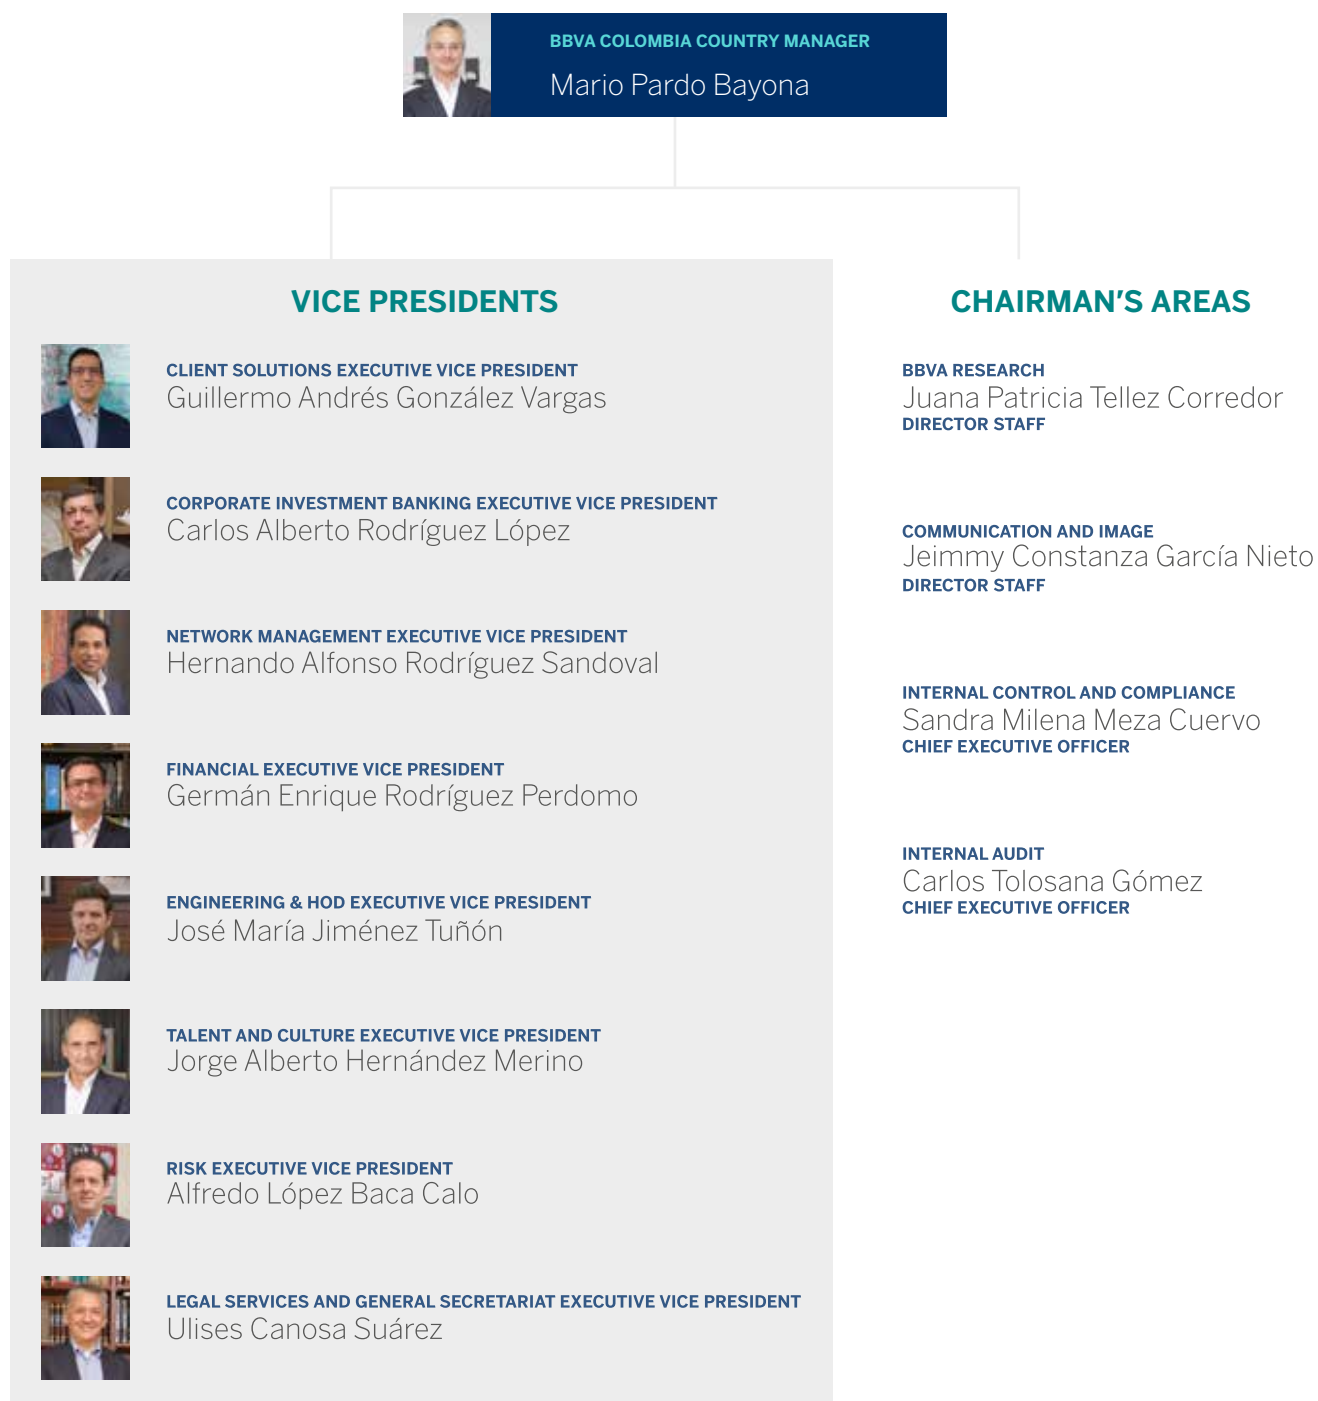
BBVA COLOMBIA COUNTRY MANAGER
Mario Pardo Bayona

VICE PRESIDENTS

CLIENT SOLUTIONS EXECUTIVE VICE PRESIDENT
Guillermo Andrés González Vargas

CORPORATE INVESTMENT BANKING EXECUTIVE VICE PRESIDENT
Carlos Alberto Rodríguez López

NETWORK MANAGEMENT EXECUTIVE VICE PRESIDENT
Hernando Alfonso Rodríguez Sandoval

FINANCIAL EXECUTIVE VICE PRESIDENT
Germán Enrique Rodríguez Perdomo

ENGINEERING & HOD EXECUTIVE VICE PRESIDENT
José María Jiménez Tuñón

TALENT AND CULTURE EXECUTIVE VICE PRESIDENT
Jorge Alberto Hernández Merino

RISK EXECUTIVE VICE PRESIDENT
Alfredo López Baca Calo

LEGAL SERVICES AND GENERAL SECRETARIAT EXECUTIVE VICE PRESIDENT
Ulises Canosa Suárez

CHAIRMAN'S AREAS

BBVA RESEARCH
Juana Patricia Tellez Corredor
DIRECTOR STAFF

COMMUNICATION AND IMAGE
Jeimmy Constanza García Nieto
DIRECTOR STAFF

INTERNAL CONTROL AND COMPLIANCE
Sandra Milena Meza Cuervo
CHIEF EXECUTIVE OFFICER

INTERNAL AUDIT
Carlos Tolosana Gómez
CHIEF EXECUTIVE OFFICER